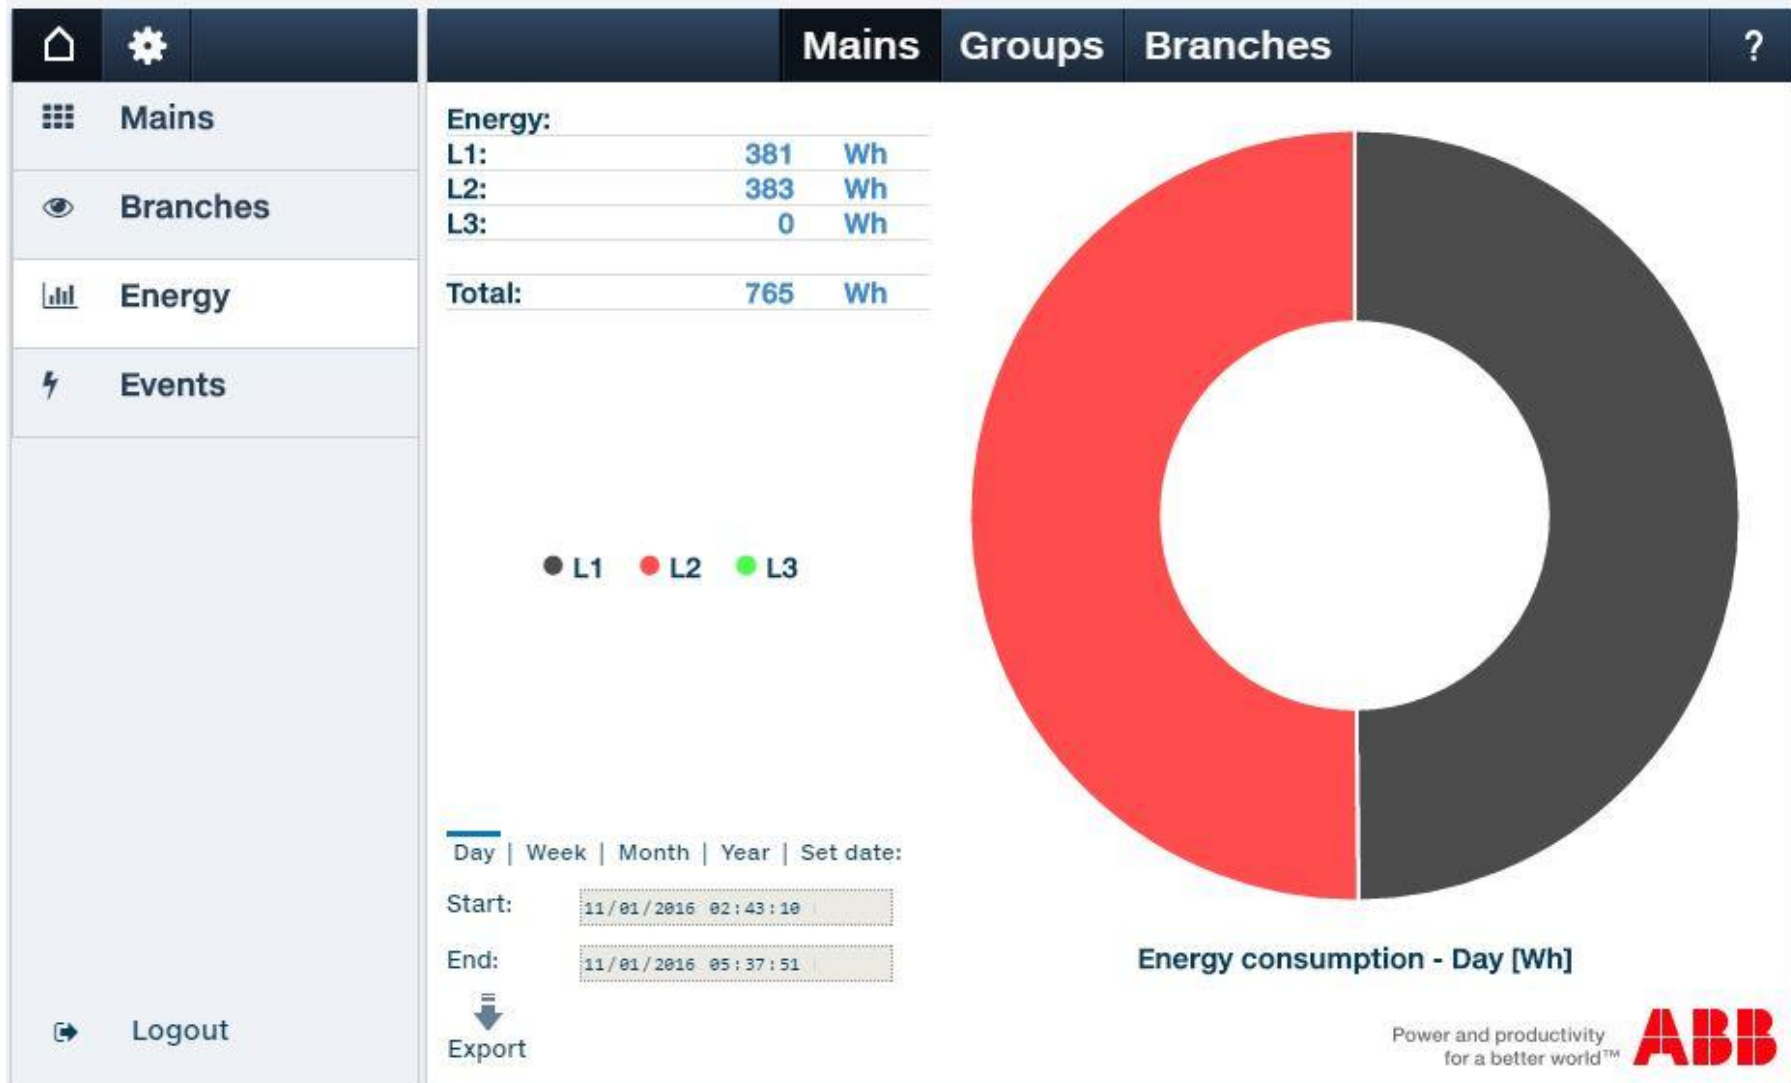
Mains Groups Branches ?

Mains

Branches

Energy

Events

Logout

| Energy: | | |
|---|---|---|
| L1: | 381 | Wh |
| L2: | 383 | Wh |
| L3: | 0 | Wh |
| Total: | 765 | Wh |

L1 L2 L3

Day | Week | Month | Year | Set date:

Start: 11/01/2016 02:43:10

End: 11/01/2016 05:37:51

Export

Energy consumption - Day [Wh]

Power and productivity for a better world™

ABB